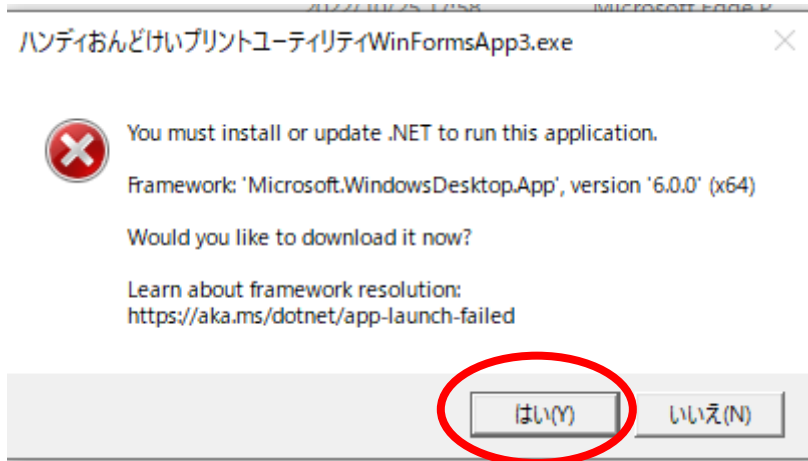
2022/10/25 17:58 Microsoft Edge P

ハンディおんどけいプリントユーティリティWinFormsApp3.exe

You must install or update .NET to run this application.

Framework: 'Microsoft.WindowsDesktop.App', version '6.0.0' (x64)

Would you like to download it now?

Learn about framework resolution:
https://aka.ms/dotnet/app-launch-failed

はい(Y)

いいえ(N)